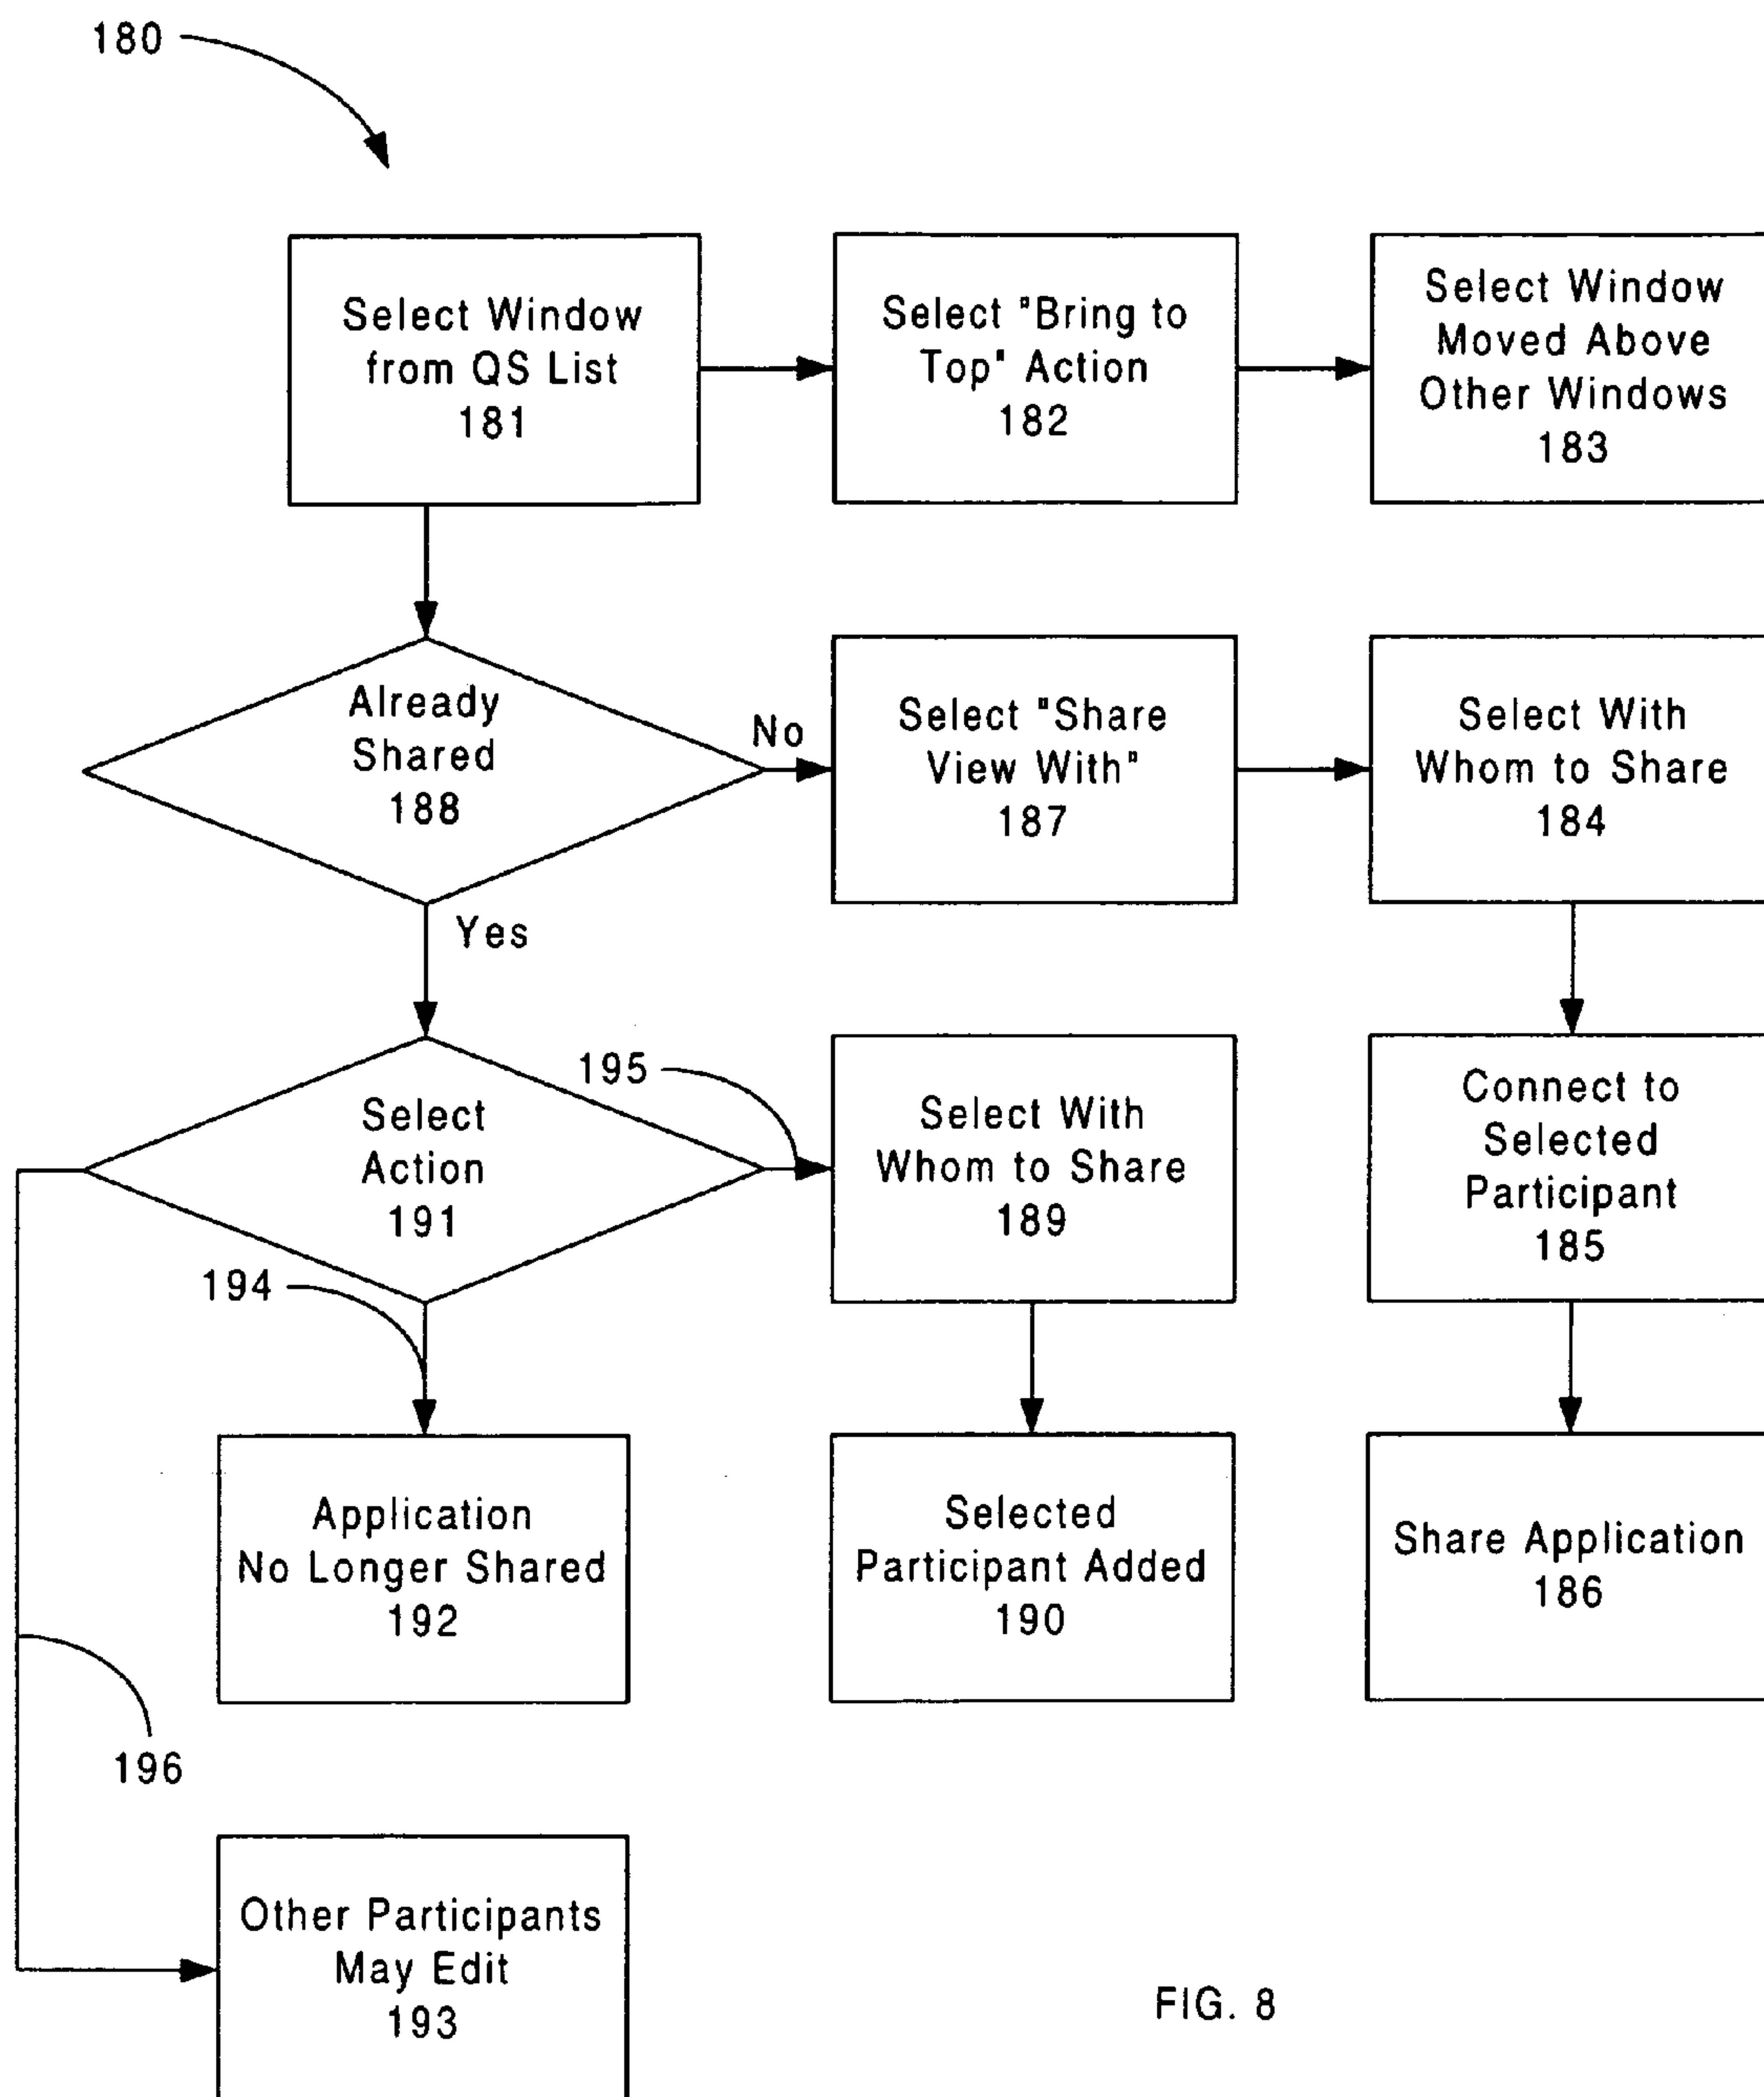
180

Select Window from QS List 181

Select "Bring to Top" Action 182

Select Window Moved Above Other Windows 183

Already Shared 188

No

Select "Share View With" 187

Select With Whom to Share 184

Yes

Select Action 191

195

Select With Whom to Share 189

Connect to Selected Participant 185

194

Application No Longer Shared 192

Selected Participant Added 190

Share Application 186

196

Other Participants May Edit 193

FIG. 8